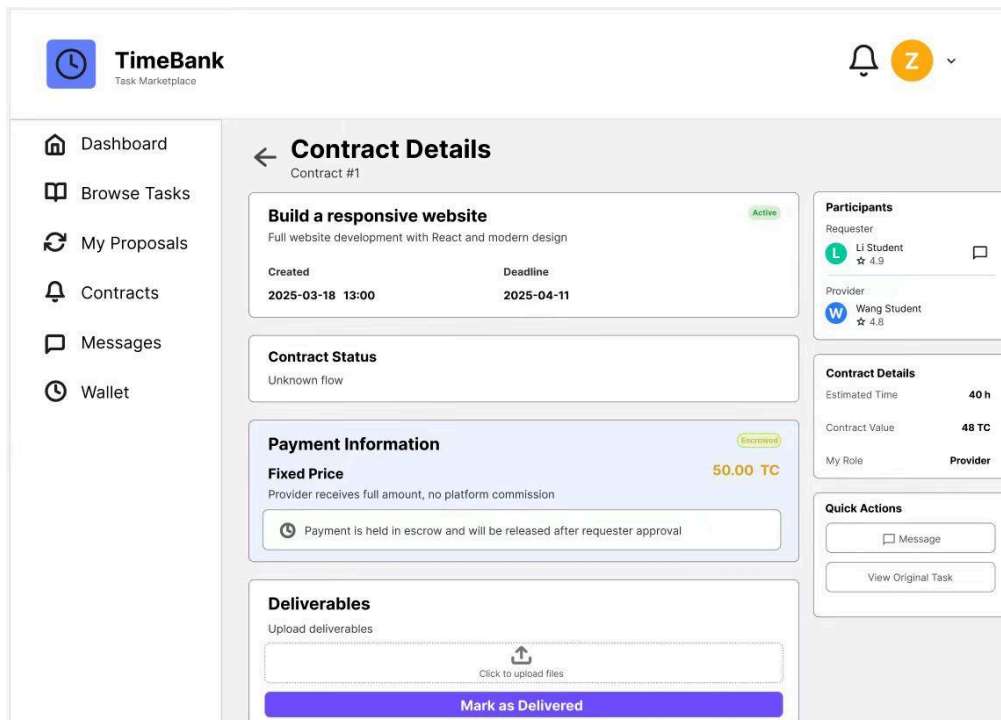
TimeBank
Task Marketplace

Z

Dashboard
Browse Tasks
My Proposals
Contracts
Messages
Wallet

← Contract Details
Contract #1

Build a responsive website
Active
Full website development with React and modern design

Created
2025-03-18 13:00

Deadline
2025-04-11

Contract Status
Unknown flow

Payment Information
Escrowed
Fixed Price
50.00 TC
Provider receives full amount, no platform commission
Payment is held in escrow and will be released after requester approval

Deliverables
Upload deliverables
Click to upload files
Mark as Delivered

Participants
Requester
L Li Student
☆ 4.9
Provider
W Wang Student
☆ 4.8

Contract Details
Estimated Time 40 h
Contract Value 48 TC
My Role Provider

Quick Actions
Message
View Original Task